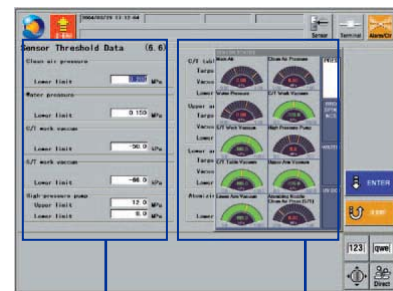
E-ENV

Sensor

Terminal

Alarm/Clr

Sensor Threshold Data (6.6)

Clean air pressure

Lower limit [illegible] MPa

Water pressure

Lower limit 0.150 MPa

C/T work vacuum

Lower limit -50.0 kPa

C/T work vacuum

Lower limit -60.0 kPa

High pressure pump

Upper limit 12.0 MPa

Lower limit 6.0 MPa

C/T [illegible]

Targe

Vacuu

Lower

Upper ai

Targe

Vacuu

Lower

Lower ai

Targe

Vacuu

Lower

Atomizin

Lower

Main Air

Clean Air Pressure

Lower Water Pressure

C/T Work Vacuum

C/T Work Vacuum

High Pressure Pump

C/T Table Vacuum

Nozzle Air Vacuum

Lower Nozzle Air Vacuum

Atomizing Nozzle Clean Air Flow (C/T)

ENTER

ESC

123

qwe

Direct